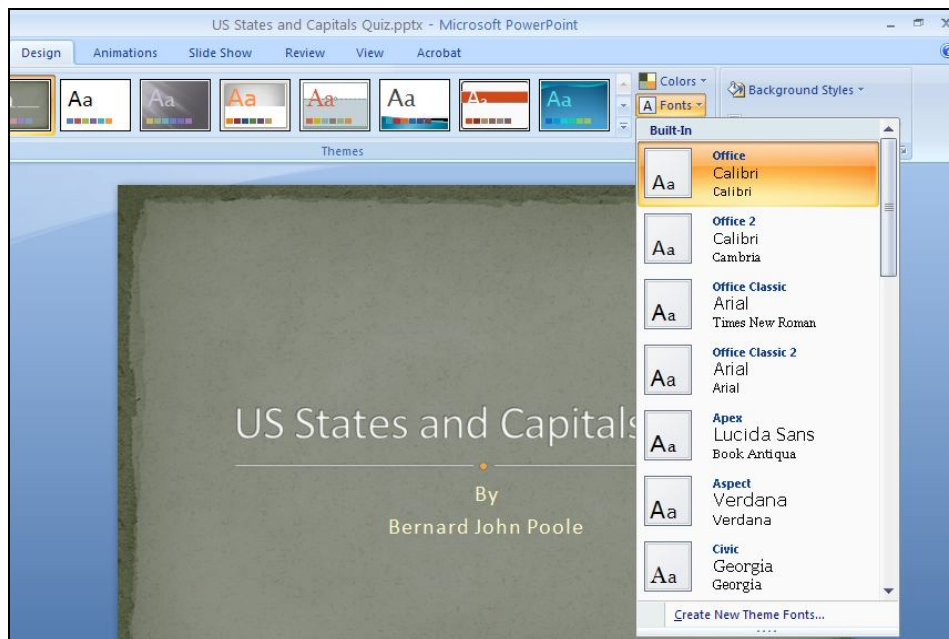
US States and Capitals Quiz.pptx - Microsoft PowerPoint

Design Animations Slide Show Review View Acrobat

Aa Aa Aa Aa Aa Aa

Colors
Fonts
Background Styles

Themes

Built-In

Aa
Office
Calibri
Calibri

Aa
Office 2
Calibri
Cambria

Aa
Office Classic
Arial
Times New Roman

Aa
Office Classic 2
Arial
Arial

Aa
Apex
Lucida Sans
Book Antiqua

Aa
Aspect
Verdana
Verdana

Aa
Civic
Georgia
Georgia

Create New Theme Fonts...

US States and Capitals

By
Bernard John Poole